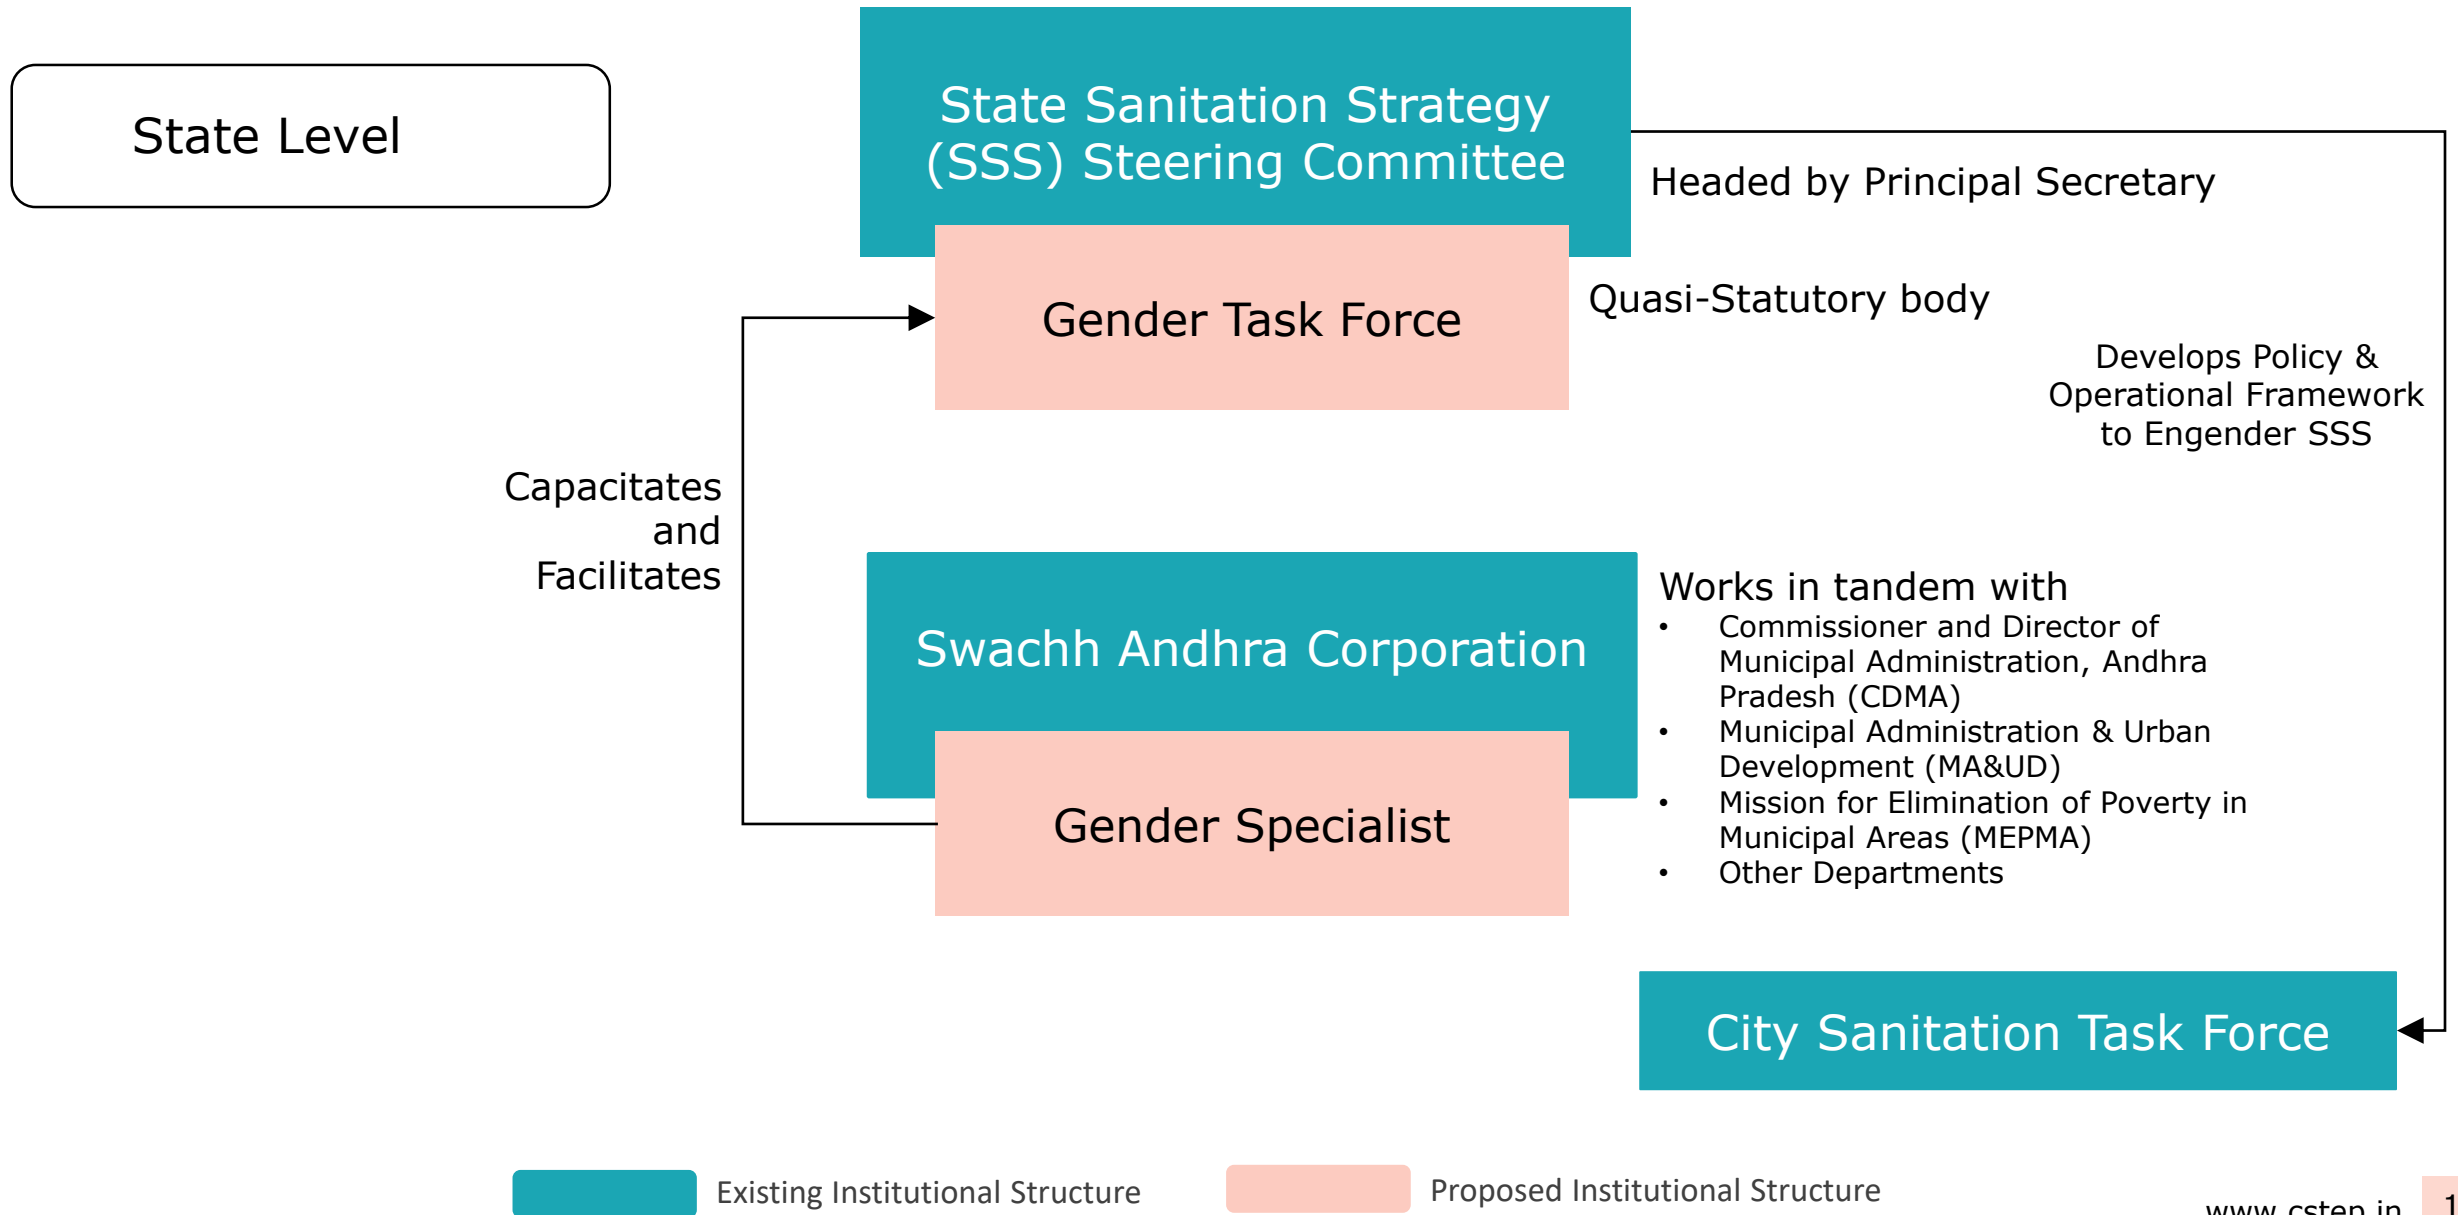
State Level

State Sanitation Strategy (SSS) Steering Committee

Headed by Principal Secretary

Gender Task Force

Quasi-Statutory body

Develops Policy & Operational Framework to Engender SSS

Capacitates and Facilitates

Swachh Andhra Corporation

Gender Specialist

Works in tandem with
• Commissioner and Director of Municipal Administration, Andhra Pradesh (CDMA)
• Municipal Administration & Urban Development (MA&UD)
• Mission for Elimination of Poverty in Municipal Areas (MEPMA)
• Other Departments

City Sanitation Task Force

Existing Institutional Structure

Proposed Institutional Structure

www.cstep.in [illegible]